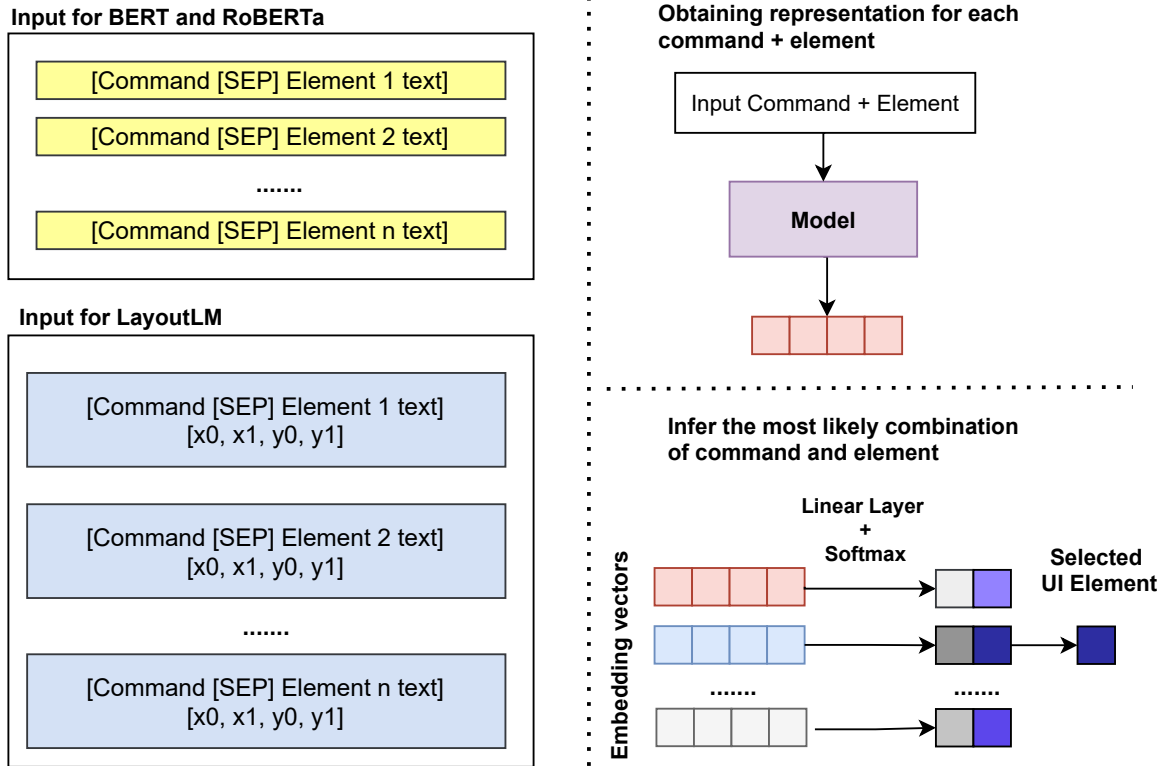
Input for BERT and RoBERTa

[Command [SEP] Element 1 text]

[Command [SEP] Element 2 text]

.......

[Command [SEP] Element n text]

Input for LayoutLM

[Command [SEP] Element 1 text] [x0, x1, y0, y1]

[Command [SEP] Element 2 text] [x0, x1, y0, y1]

.......

[Command [SEP] Element n text] [x0, x1, y0, y1]

Obtaining representation for each command + element

Input Command + Element

Model

Infer the most likely combination of command and element

Linear Layer + Softmax

Selected UI Element

Embedding vectors

.......

.......